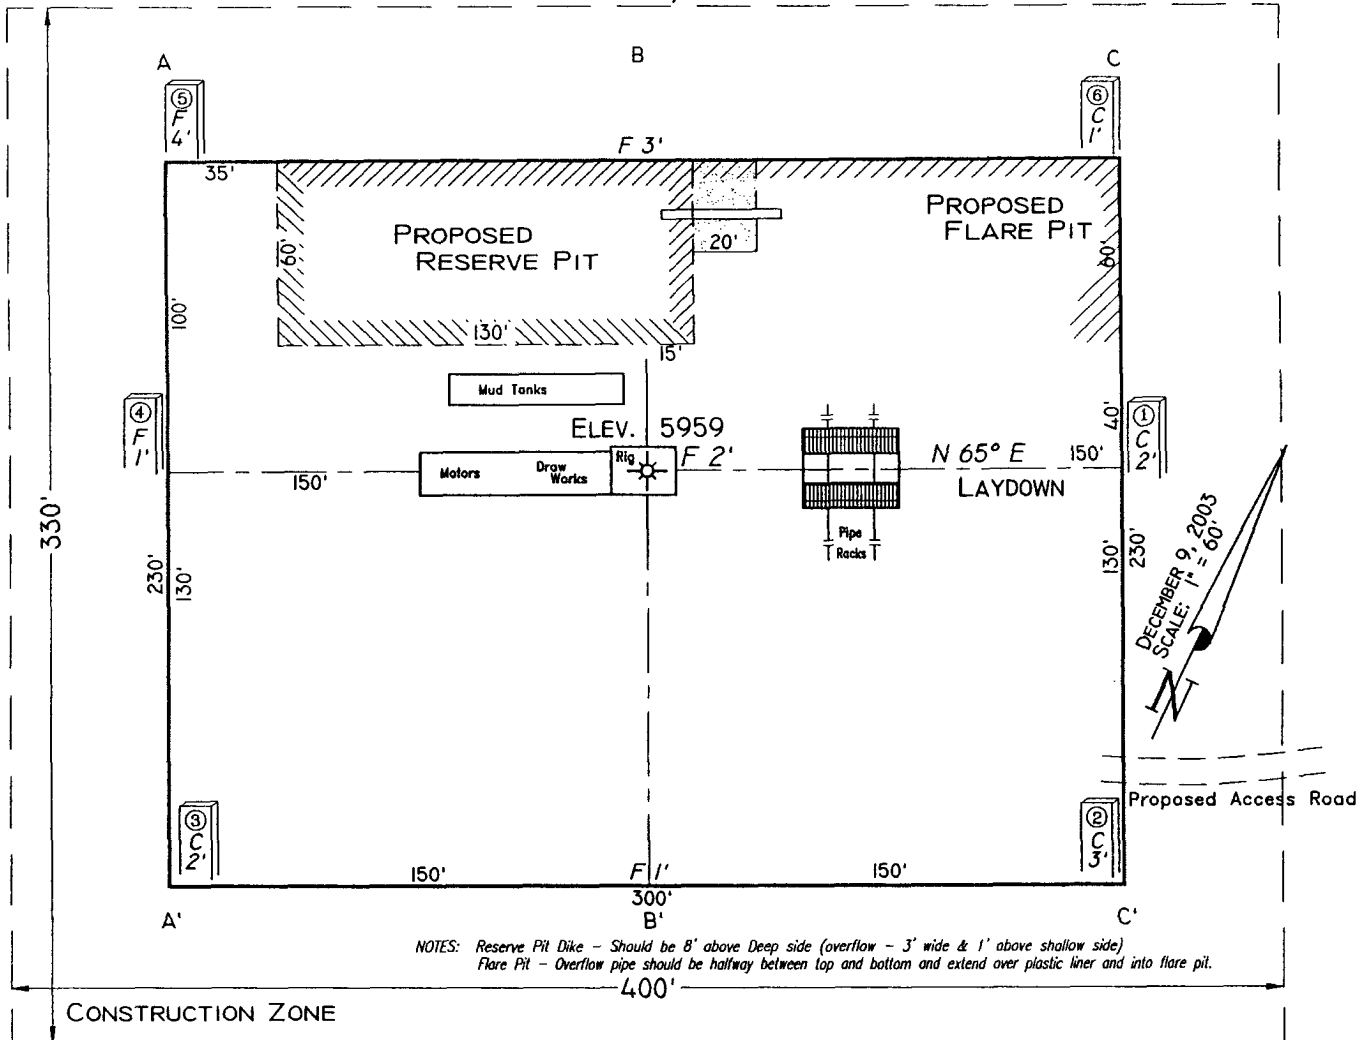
A

B

C

⑤ F 4'

⑥ C 1'

F 3'

35'

PROPOSED RESERVE PIT

60'

20'

PROPOSED FLARE PIT

60'

100'

130'

15'

Mud Tanks

④ F 1'

ELEV. 5959

40'

① C 2'

150'

Motors

Draw Works

Rig

F 2'

N 65° E

150'

LAYDOWN

Pipe Racks

330'

230'

130'

130'

230'

DECEMBER 9, 2003
SCALE: 1" = 60'

N

Proposed Access Road

③ C 2'

② C 3'

150'

F 1'

150'

300'

A'

B'

C'

NOTES: Reserve Pit Dike – Should be 8' above Deep side (overflow – 3' wide & 1' above shallow side)
Flare Pit – Overflow pipe should be halfway between top and bottom and extend over plastic liner and into flare pit.

400'

CONSTRUCTION ZONE